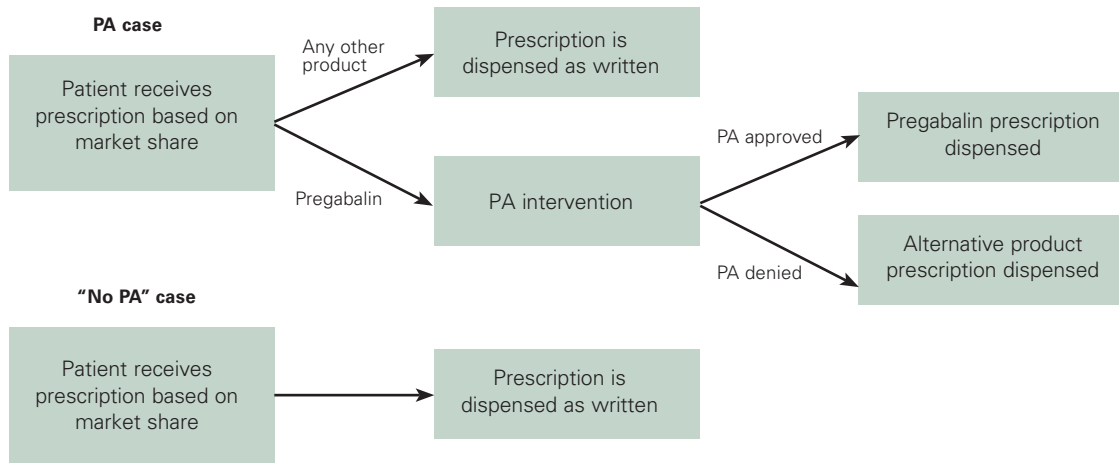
PA case

Patient receives prescription based on market share

Any other product

Prescription is dispensed as written

Pregabalin

PA intervention

PA approved

Pregabalin prescription dispensed

PA denied

Alternative product prescription dispensed

"No PA" case

Patient receives prescription based on market share

Prescription is dispensed as written